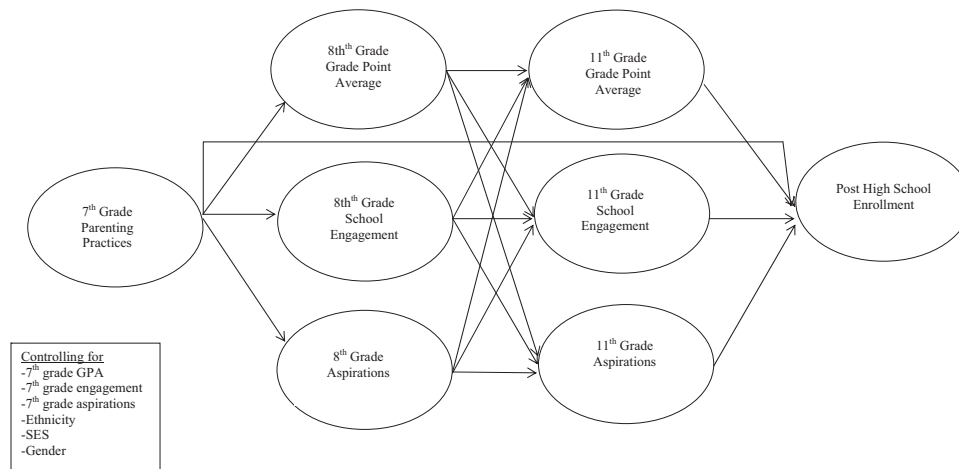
7$^{th}$ Grade Parenting Practices

8th$^{th}$ Grade Grade Point Average

8th$^{th}$ Grade School Engagement

8$^{th}$ Grade Aspirations

11$^{th}$ Grade Grade Point Average

11$^{th}$ Grade School Engagement

11$^{th}$ Grade Aspirations

Post High School Enrollment

Controlling for
-7$^{th}$ grade GPA
-7$^{th}$ grade engagement
-7$^{th}$ grade aspirations
-Ethnicity
-SES
-Gender